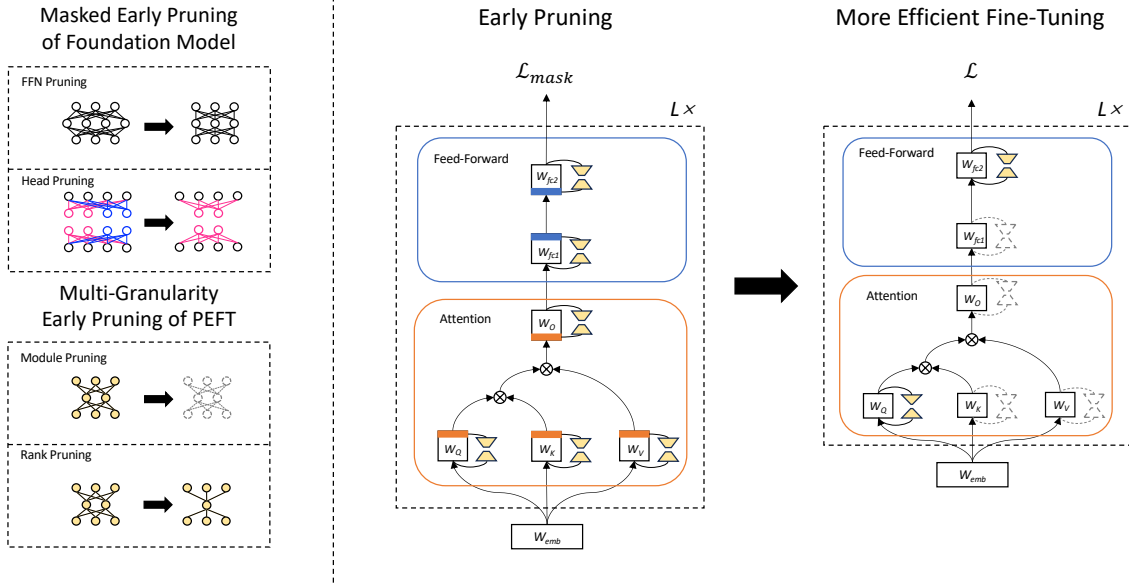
Masked Early Pruning of Foundation Model

FFN Pruning

Head Pruning

Multi-Granularity Early Pruning of PEFT

Module Pruning

Rank Pruning

Early Pruning

$\mathcal{L}_{mask}$

$L\times$

Feed-Forward

$W_{fc2}$

$W_{fc1}$

Attention

$W_O$

$W_Q$

$W_K$

$W_V$

$W_{emb}$

More Efficient Fine-Tuning

$\mathcal{L}$

$L\times$

Feed-Forward

$W_{fc2}$

$W_{fc1}$

Attention

$W_O$

$W_Q$

$W_K$

$W_V$

$W_{emb}$